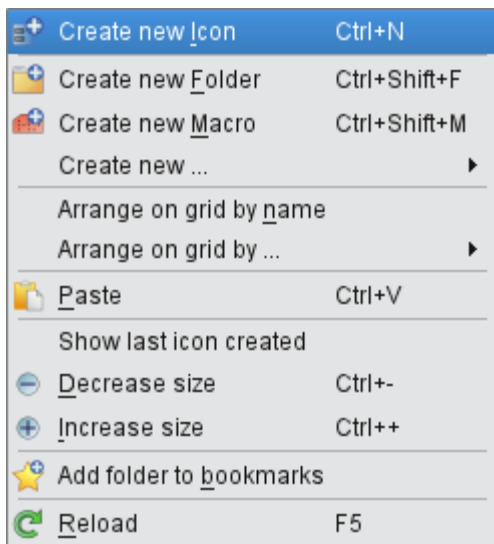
Create new Icon Ctrl+N
Create new Folder Ctrl+Shift+F
Create new Macro Ctrl+Shift+M
Create new ...
Arrange on grid by name
Arrange on grid by ...
Paste Ctrl+V
Show last icon created
Decrease size Ctrl+-
Increase size Ctrl++
Add folder to bookmarks
Reload F5